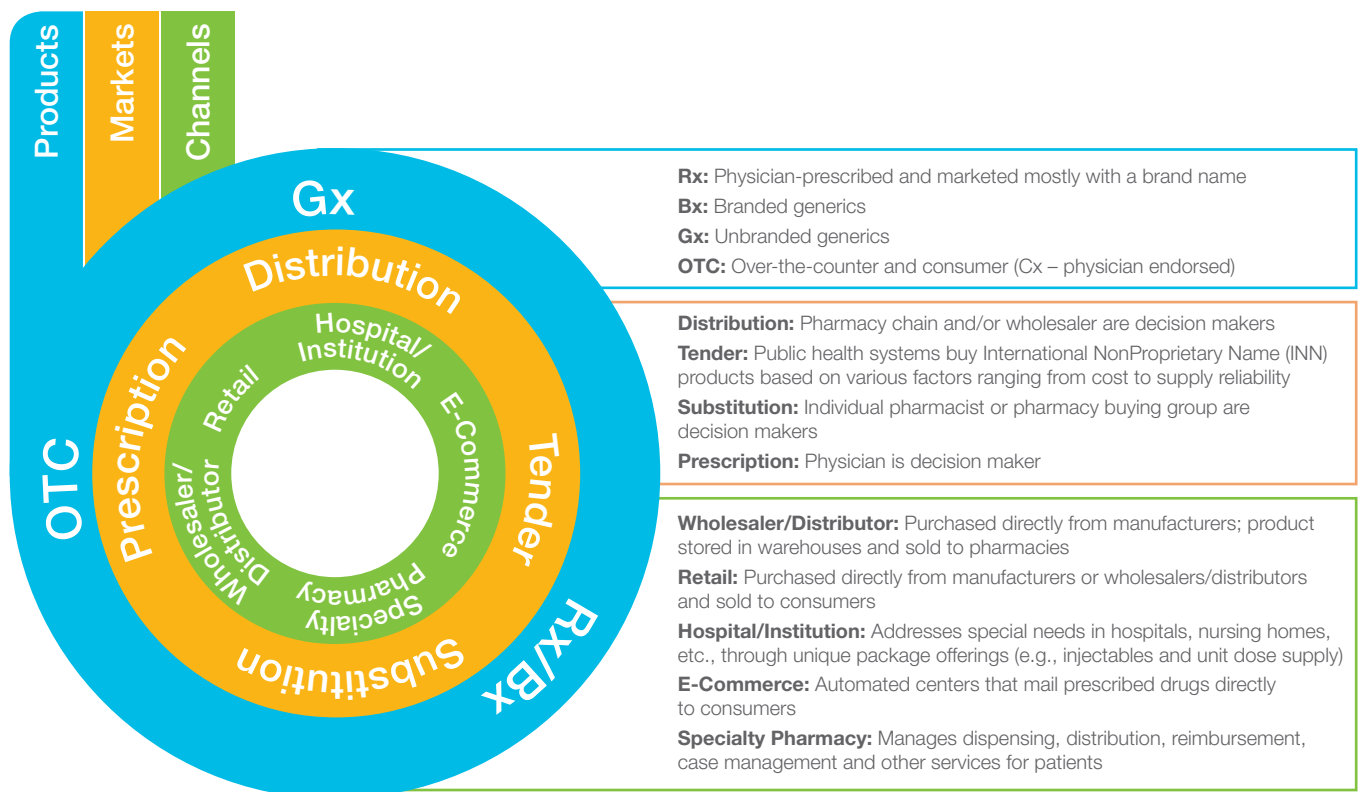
Products
Markets
Channels

Gx
OTC
Rx/Bx

Distribution
Tender
Substitution
Prescription

Hospital/ Institution
E-Commerce
Specialty Pharmacy
Wholesaler/ Distributor
Retail

**Rx:** Physician-prescribed and marketed mostly with a brand name
**Bx:** Branded generics
**Gx:** Unbranded generics
**OTC:** Over-the-counter and consumer (Cx – physician endorsed)

**Distribution:** Pharmacy chain and/or wholesaler are decision makers
**Tender:** Public health systems buy International NonProprietary Name (INN) products based on various factors ranging from cost to supply reliability
**Substitution:** Individual pharmacist or pharmacy buying group are decision makers
**Prescription:** Physician is decision maker

**Wholesaler/Distributor:** Purchased directly from manufacturers; product stored in warehouses and sold to pharmacies
**Retail:** Purchased directly from manufacturers or wholesalers/distributors and sold to consumers
**Hospital/Institution:** Addresses special needs in hospitals, nursing homes, etc., through unique package offerings (e.g., injectables and unit dose supply)
**E-Commerce:** Automated centers that mail prescribed drugs directly to consumers
**Specialty Pharmacy:** Manages dispensing, distribution, reimbursement, case management and other services for patients